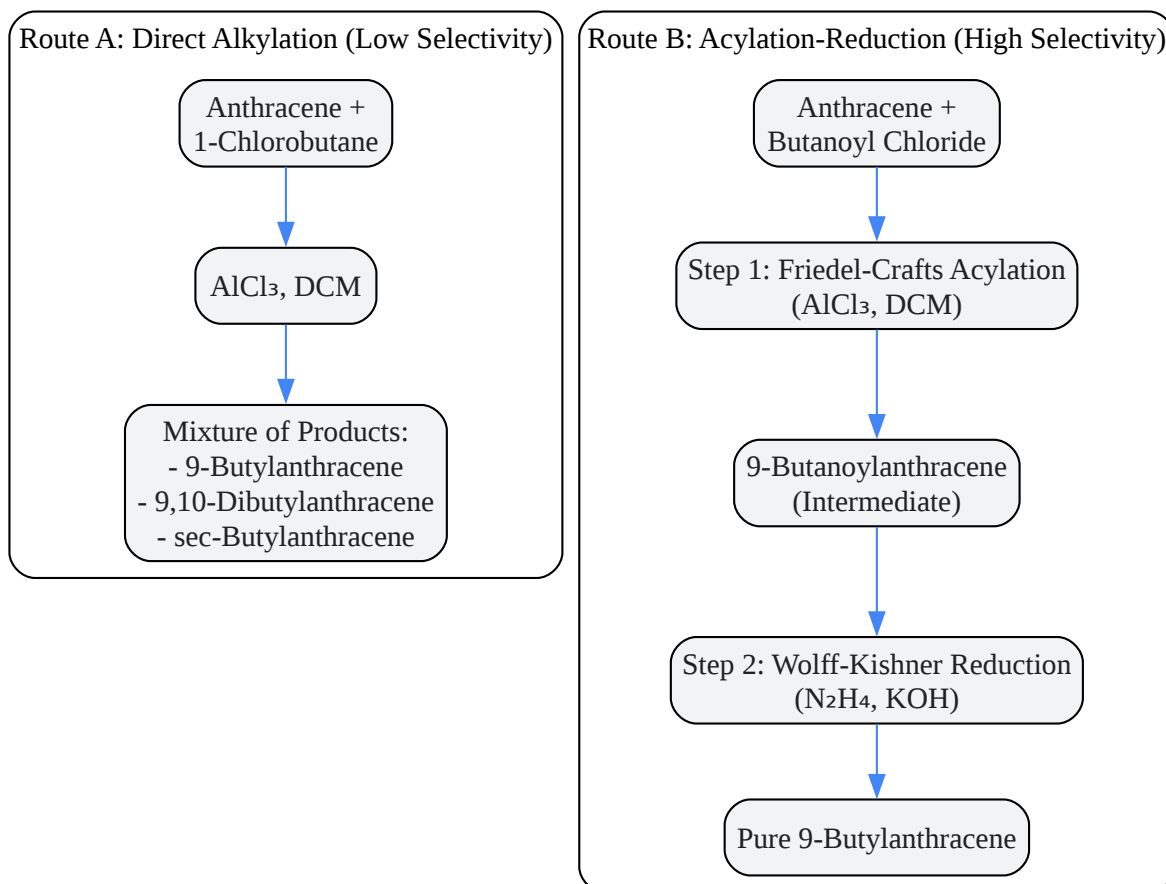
Route A: Direct Alkylation (Low Selectivity)

Anthracene + 1-Chlorobutane

$AlCl_3$, DCM

Mixture of Products:
- 9-Butylanthracene
- 9,10-Dibutylanthracene
- sec-Butylanthracene

Route B: Acylation-Reduction (High Selectivity)

Anthracene + Butanoyl Chloride

Step 1: Friedel-Crafts Acylation ($AlCl_3$, DCM)

9-Butanoylanthracene (Intermediate)

Step 2: Wolff-Kishner Reduction ($N_2H_4$, KOH)

Pure 9-Butylanthracene